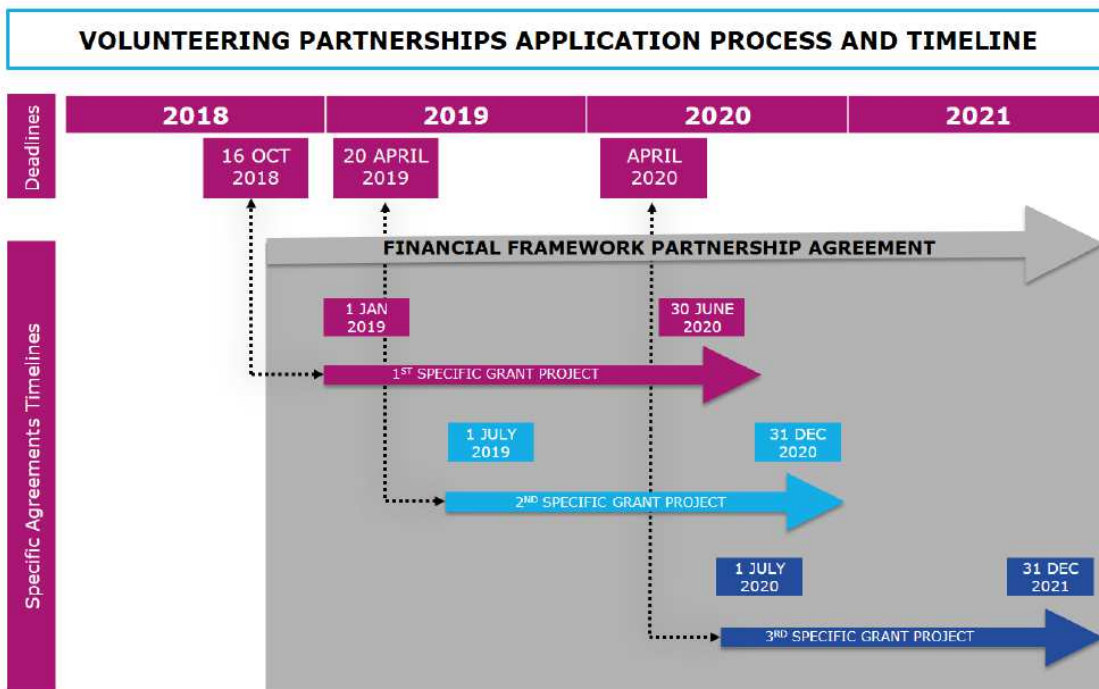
VOLUNTEERING PARTNERSHIPS APPLICATION PROCESS AND TIMELINE

Deadlines

| 2018 | 2019 | 2020 | 2021 |
|---|---|---|---|

16 OCT 2018

20 APRIL 2019

APRIL 2020

Specific Agreements Timelines

FINANCIAL FRAMEWORK PARTNERSHIP AGREEMENT

1 JAN 2019

30 JUNE 2020

$1^{ST}$ SPECIFIC GRANT PROJECT

1 JULY 2019

31 DEC 2020

$2^{ND}$ SPECIFIC GRANT PROJECT

1 JULY 2020

31 DEC 2021

$3^{RD}$ SPECIFIC GRANT PROJECT